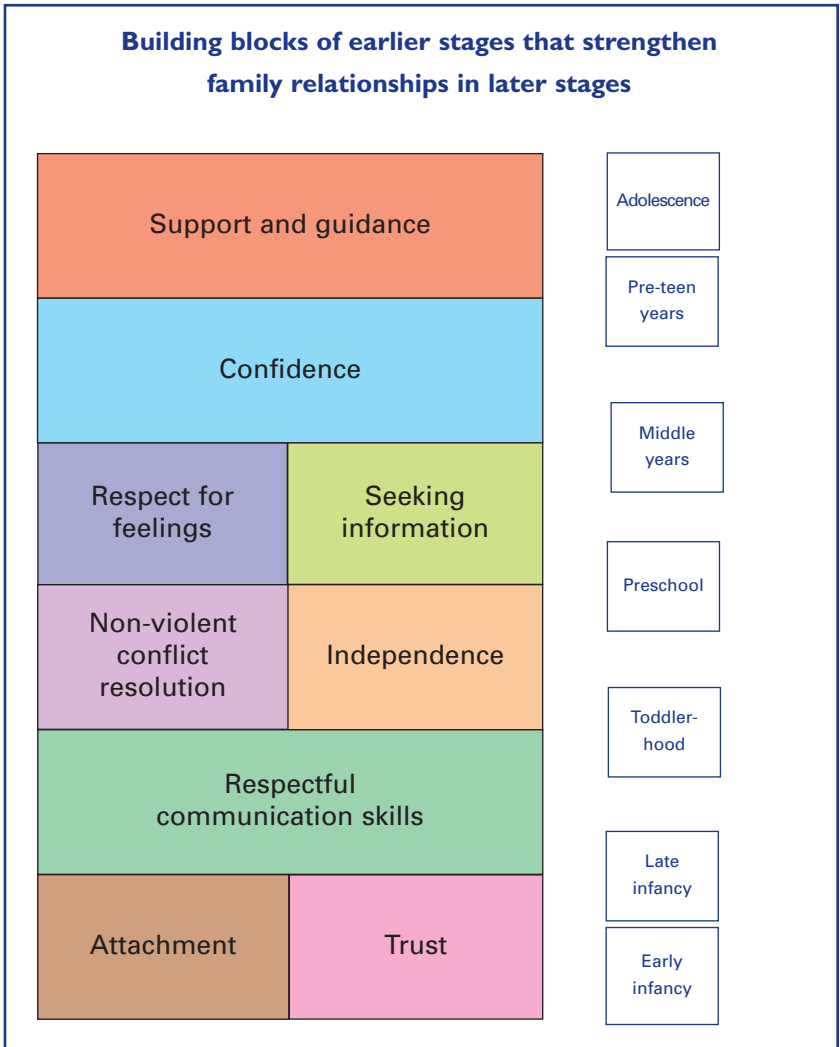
Building blocks of earlier stages that strengthen family relationships in later stages

Support and guidance

Confidence

Respect for feelings

Seeking information

Non-violent conflict resolution

Independence

Respectful communication skills

Attachment

Trust

Adolescence

Pre-teen years

Middle years

Preschool

Toddlerhood

Late infancy

Early infancy